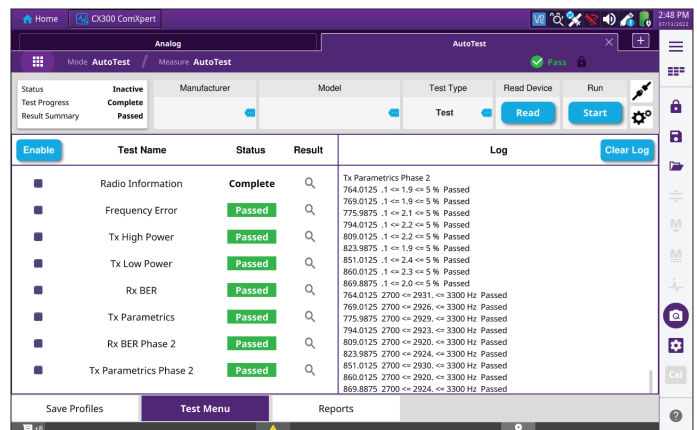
Home CX300 ComXpert

2:48 PM 07/13/2022

Analog

AutoTest

Mode AutoTest / Measure AutoTest

Pass

| Status | Inactive |
|---|---|
| Test Progress | Complete |
| Result Summary | Passed |

Manufacturer

Model

Test Type
Test

Read Device
Read

Run
Start

Enable

Test Name

Status

Result

Log

Clear Log

| Test Name | Status |
|---|---|
| Radio Information | Complete |
| Frequency Error | Passed |
| Tx High Power | Passed |
| Tx Low Power | Passed |
| Rx BER | Passed |
| Tx Parametrics | Passed |
| Rx BER Phase 2 | Passed |
| Tx Parametrics Phase 2 | Passed |

Tx Parametrics Phase 2
764.0125 .1 <= 1.9 <= 5 % Passed
769.0125 .1 <= 1.9 <= 5 % Passed
775.9875 .1 <= 2.1 <= 5 % Passed
794.0125 .1 <= 2.2 <= 5 % Passed
809.0125 .1 <= 2.2 <= 5 % Passed
823.9875 .1 <= 1.9 <= 5 % Passed
851.0125 .1 <= 2.4 <= 5 % Passed
860.0125 .1 <= 2.3 <= 5 % Passed
869.8875 .1 <= 2.0 <= 5 % Passed
764.0125 2700 <= 2931. <= 3300 Hz Passed
769.0125 2700 <= 2926. <= 3300 Hz Passed
775.9875 2700 <= 2929. <= 3300 Hz Passed
794.0125 2700 <= 2923. <= 3300 Hz Passed
809.0125 2700 <= 2920. <= 3300 Hz Passed
823.9875 2700 <= 2924. <= 3300 Hz Passed
851.0125 2700 <= 2930. <= 3300 Hz Passed
860.0125 2700 <= 2924. <= 3300 Hz Passed
869.8875 2700 <= 2924. <= 3300 Hz Passed

Save Profiles

Test Menu

Reports

Cal